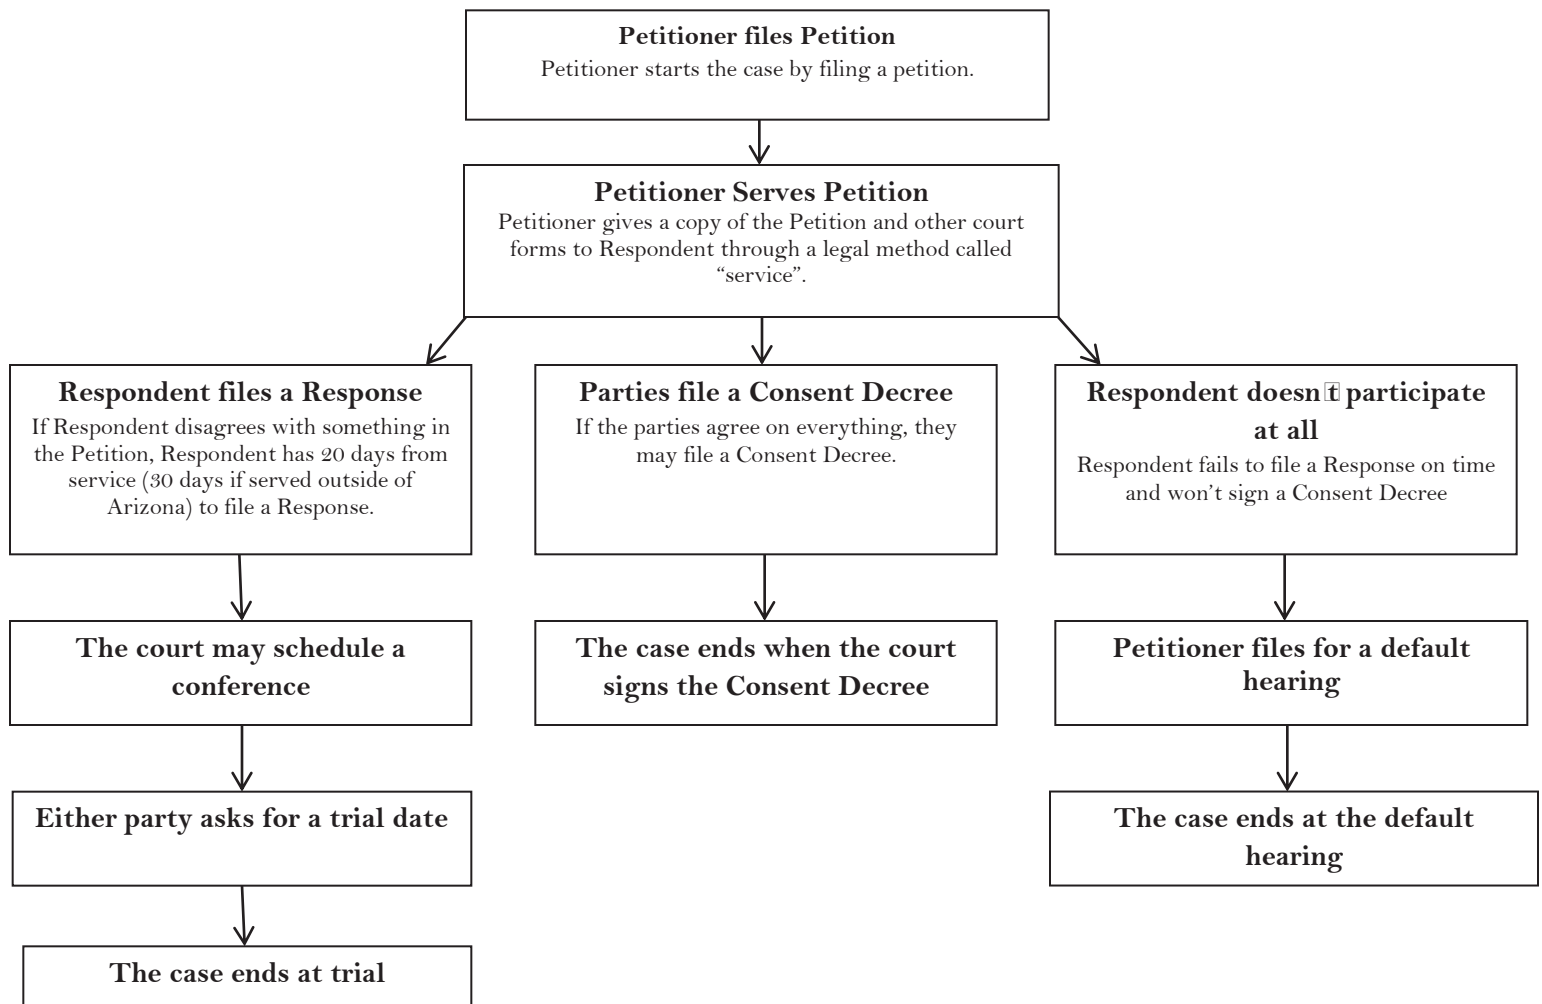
**Petitioner files Petition**
Petitioner starts the case by filing a petition.

**Petitioner Serves Petition**
Petitioner gives a copy of the Petition and other court forms to Respondent through a legal method called "service".

**Respondent files a Response**
If Respondent disagrees with something in the Petition, Respondent has 20 days from service (30 days if served outside of Arizona) to file a Response.

**The court may schedule a conference**

**Either party asks for a trial date**

**The case ends at trial**

**Parties file a Consent Decree**
If the parties agree on everything, they may file a Consent Decree.

**The case ends when the court signs the Consent Decree**

**Respondent doesn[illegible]t participate at all**
Respondent fails to file a Response on time and won't sign a Consent Decree

**Petitioner files for a default hearing**

**The case ends at the default hearing**